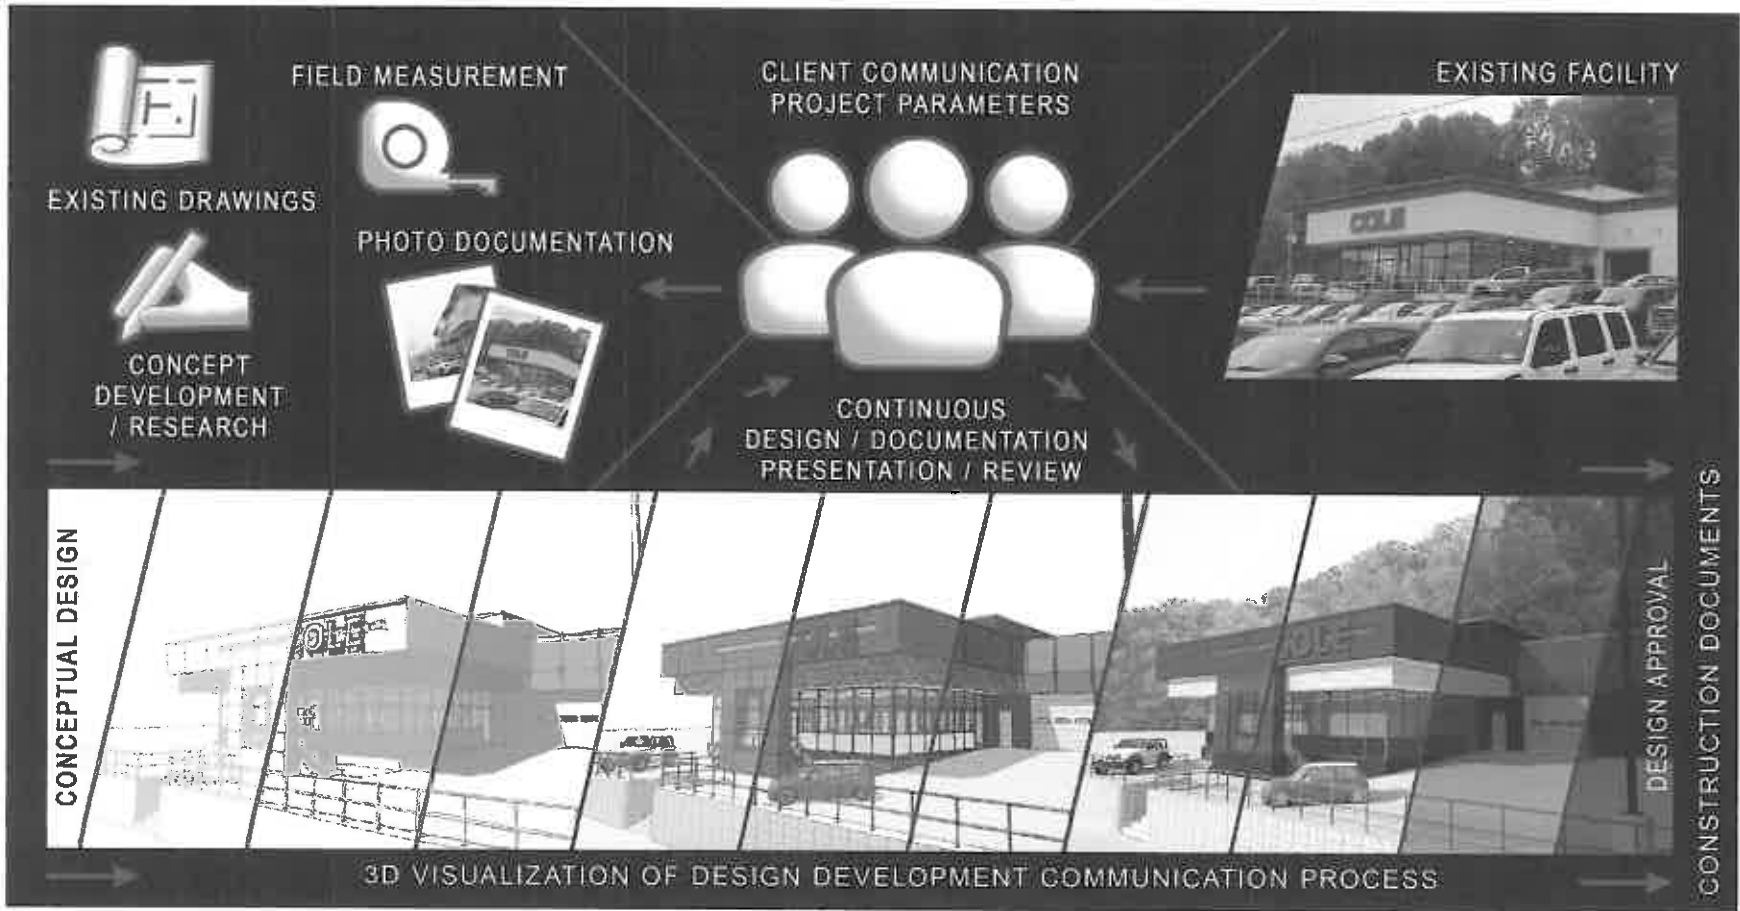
FIELD MEASUREMENT

EXISTING DRAWINGS

PHOTO DOCUMENTATION

CONCEPT DEVELOPMENT / RESEARCH

CLIENT COMMUNICATION PROJECT PARAMETERS

EXISTING FACILITY

COLE

CONTINUOUS DESIGN / DOCUMENTATION PRESENTATION / REVIEW

CONCEPTUAL DESIGN

DESIGN APPROVAL

CONSTRUCTION DOCUMENTS

3D VISUALIZATION OF DESIGN DEVELOPMENT COMMUNICATION PROCESS